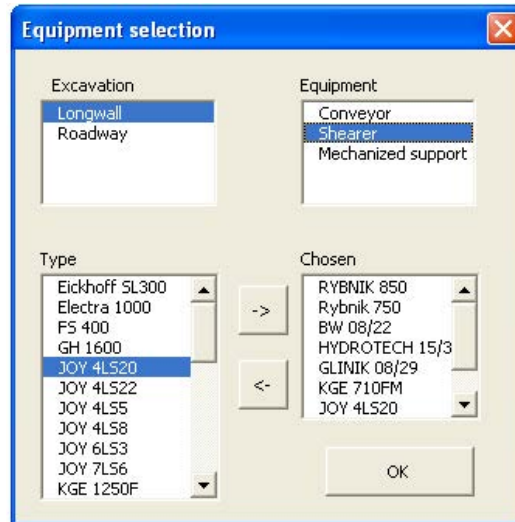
Equipment selection

Excavation
Longwall
Roadway

Equipment
Conveyor
Shearer
Mechanized support

Type
Eickhoff SL300
Electra 1000
FS 400
GH 1600
JOY 4LS20
JOY 4LS22
JOY 4LS5
JOY 4LS8
JOY 6LS3
JOY 7LS6
KGE 1250F

->

<-

Chosen
RYBNIK 850
Rybnik 750
BW 08/22
HYDROTECH 15/3
GLINIK 08/29
KGE 710FM
JOY 4LS20

OK